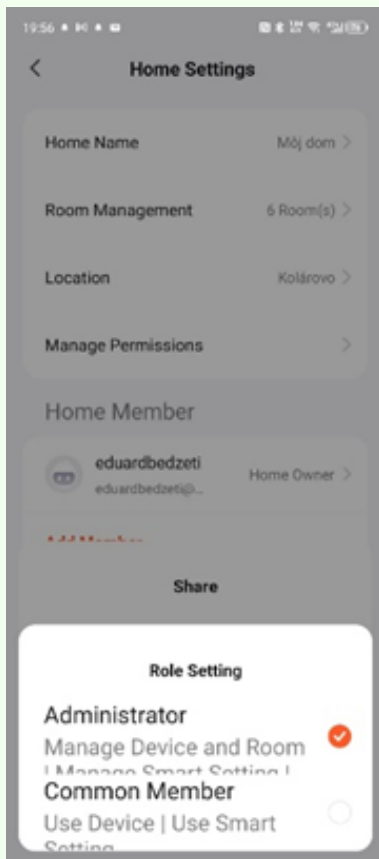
19:56

Home Settings

Home Name Môj dom

Room Management 6 Room(s)

Location Kolárovo

Manage Permissions

Home Member

eduardbedzeti
eduardbedzeti@i... Home Owner

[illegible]

Share

Role Setting

Administrator
Manage Device and Room | Manage Smart Setting | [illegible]

Common Member
Use Device | Use Smart Setting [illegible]